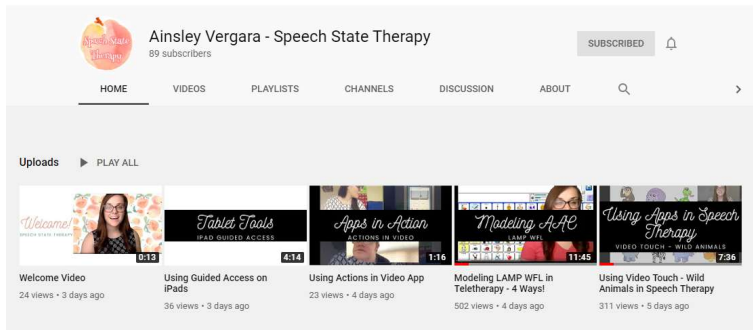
Speech State Therapy

Ainsley Vergara - Speech State Therapy
89 subscribers

SUBSCRIBED

HOME VIDEOS PLAYLISTS CHANNELS DISCUSSION ABOUT

Uploads PLAY ALL

Welcome!
SPEECH STATE THERAPY
0:13
Welcome Video
24 views • 3 days ago

Tablet Tools
IPAD GUIDED ACCESS
4:14
Using Guided Access on iPads
36 views • 3 days ago

Apps in Action
ACTIONS IN VIDEO
1:16
Using Actions in Video App
23 views • 4 days ago

Modeling AAC
LAMP WFL
11:45
Modeling LAMP WFL in Teletherapy - 4 Ways!
502 views • 4 days ago

Using Apps in Speech Therapy
VIDEO TOUCH - WILD ANIMALS
7:36
Using Video Touch - Wild Animals in Speech Therapy
311 views • 5 days ago